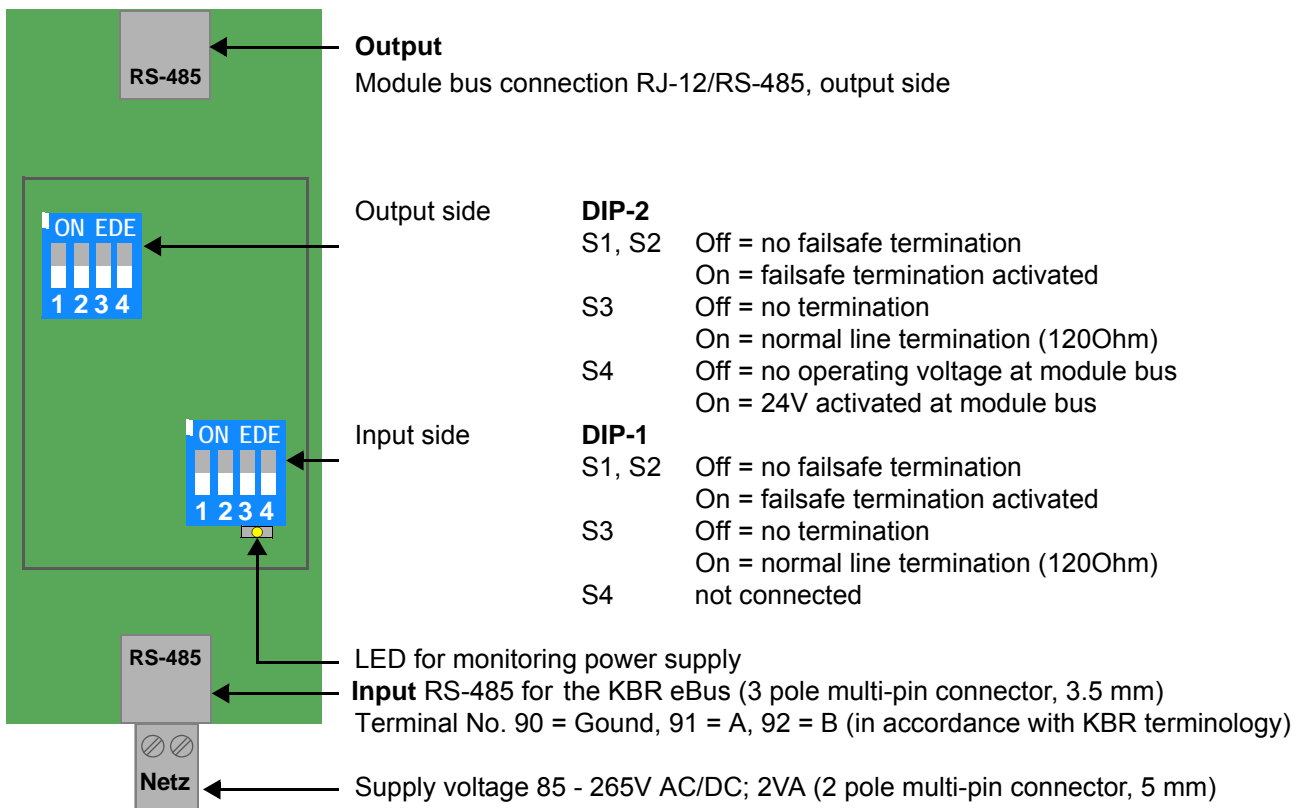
RS-485

**Output**
Module bus connection RJ-12/RS-485, output side

ON EDE
1 2 3 4

Output side **DIP-2**
S1, S2 Off = no failsafe termination
On = failsafe termination activated
S3 Off = no termination
On = normal line termination (120Ohm)
S4 Off = no operating voltage at module bus
On = 24V activated at module bus

ON EDE
1 2 3 4

Input side **DIP-1**
S1, S2 Off = no failsafe termination
On = failsafe termination activated
S3 Off = no termination
On = normal line termination (120Ohm)
S4 not connected

RS-485

LED for monitoring power supply
**Input** RS-485 for the KBR eBus (3 pole multi-pin connector, 3.5 mm)
Terminal No. 90 = Gound, 91 = A, 92 = B (in accordance with KBR terminology)

Netz

Supply voltage 85 - 265V AC/DC; 2VA (2 pole multi-pin connector, 5 mm)